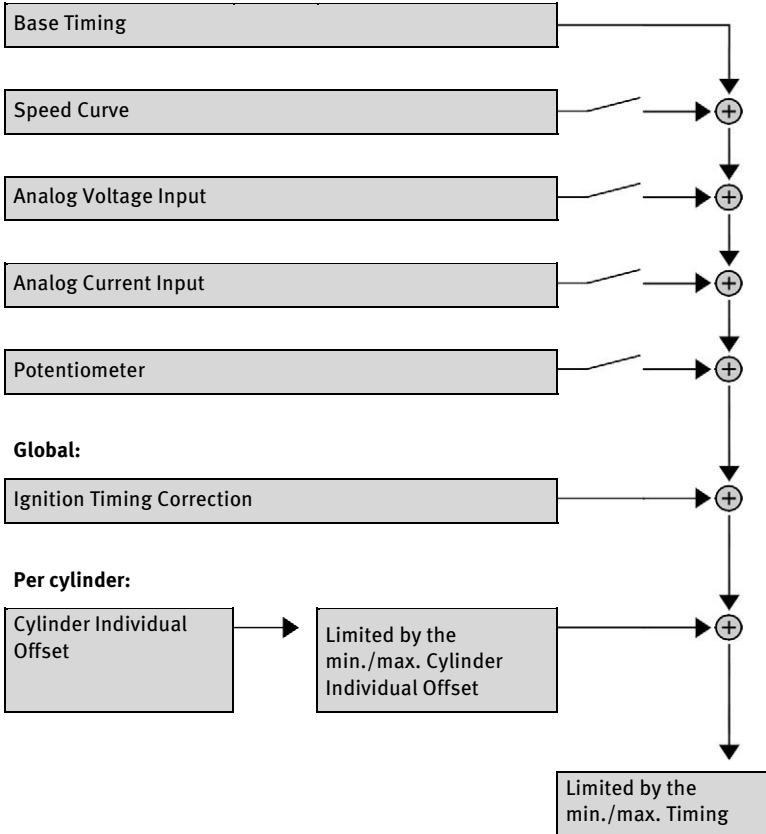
Base Timing

Speed Curve

Analog Voltage Input

Analog Current Input

Potentiometer

**Global:**

Ignition Timing Correction

**Per cylinder:**

Cylinder Individual Offset

Limited by the min./max. Cylinder Individual Offset

Limited by the min./max. Timing